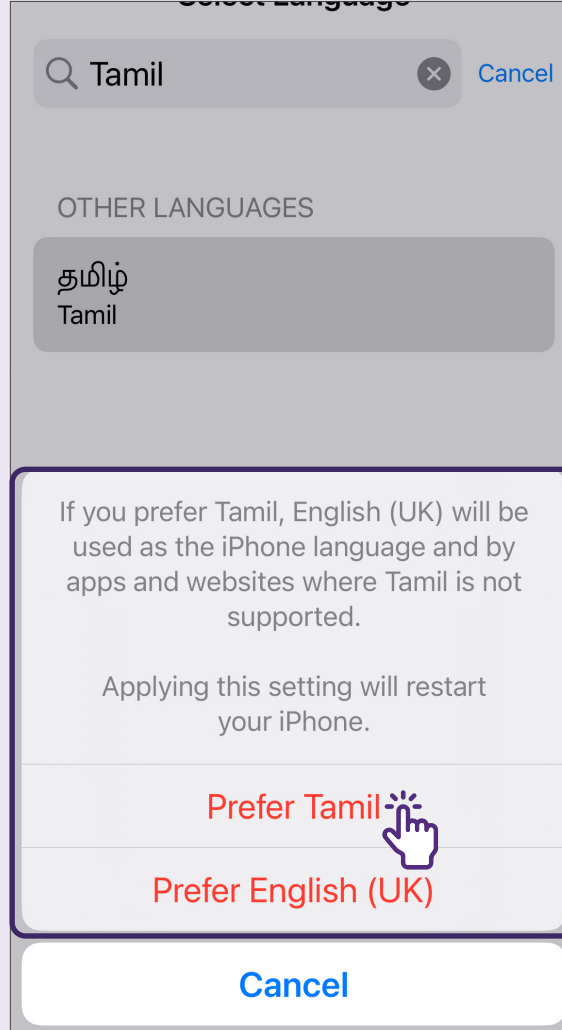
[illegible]

Tamil

Cancel

OTHER LANGUAGES

தமிழ்
Tamil

If you prefer Tamil, English (UK) will be used as the iPhone language and by apps and websites where Tamil is not supported.

Applying this setting will restart your iPhone.

Prefer Tamil

Prefer English (UK)

Cancel